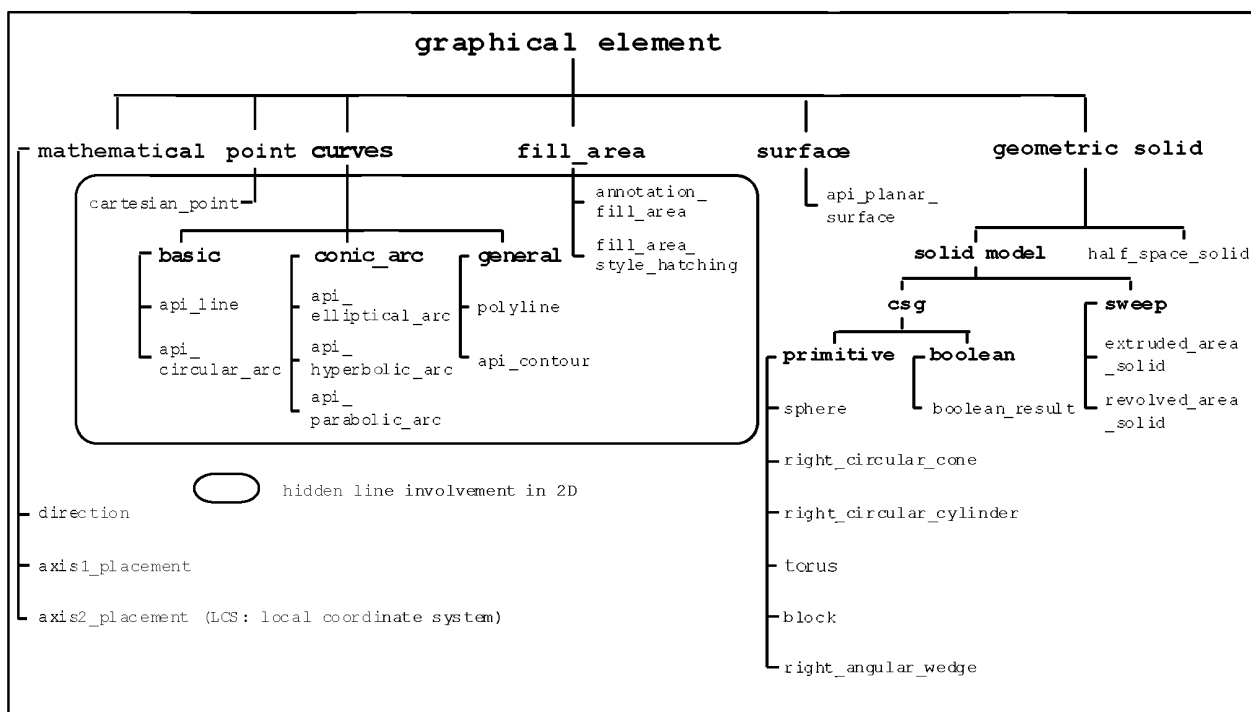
graphical element

mathematical point

curves

fill_area

surface

geometric solid

cartesian_point

basic

api_line

api_ circular_arc

conic_arc

api_ elliptical_arc

api_ hyperbolic_arc

api_ parabolic_arc

general

polyline

api_contour

annotation_ fill_area

fill_area_ style_hatching

api_planar_ surface

solid model

half_space_solid

csg

primitive

sphere

right_circular_cone

right_circular_cylinder

torus

block

right_angular_wedge

boolean

boolean_result

sweep

extruded_area _solid

revolved_area _solid

hidden line involvement in 2D

direction

axis1_placement

axis2_placement (LCS: local coordinate system)